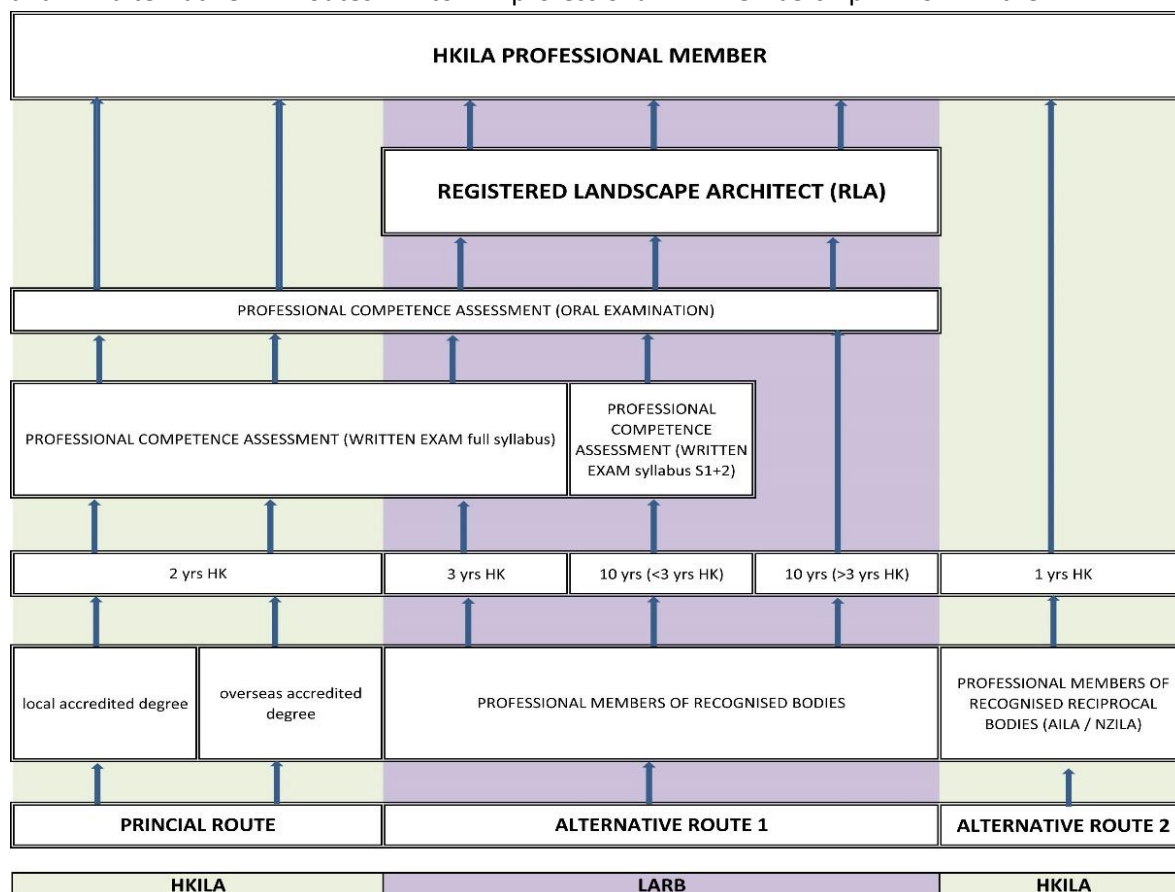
HKILA PROFESSIONAL MEMBER

REGISTERED LANDSCAPE ARCHITECT (RLA)

PROFESSIONAL COMPETENCE ASSESSMENT (ORAL EXAMINATION)

PROFESSIONAL COMPETENCE ASSESSMENT (WRITTEN EXAM full syllabus)

PROFESSIONAL COMPETENCE ASSESSMENT (WRITTEN EXAM syllabus S1+2)

2 yrs HK

3 yrs HK

10 yrs (<3 yrs HK)

10 yrs (>3 yrs HK)

1 yrs HK

local accredited degree

overseas accredited degree

PROFESSIONAL MEMBERS OF RECOGNISED BODIES

PROFESSIONAL MEMBERS OF RECOGNISED RECIPROCAL BODIES (AILA / NZILA)

PRINCIAL ROUTE

ALTERNATIVE ROUTE 1

ALTERNATIVE ROUTE 2

HKILA

LARB

HKILA